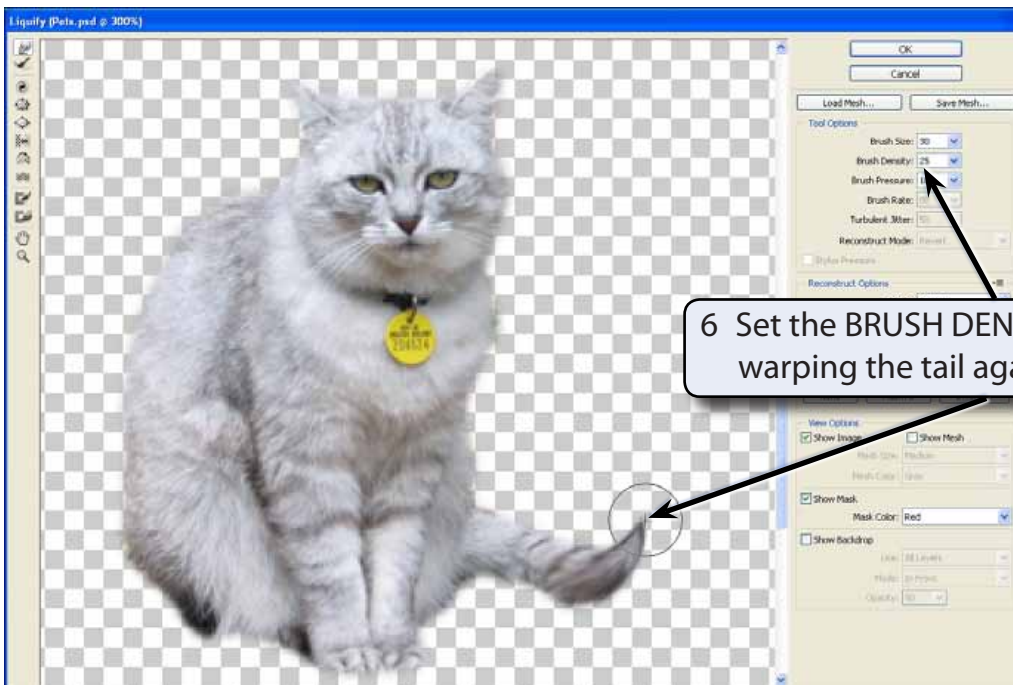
Liquify (Pets.psd @ 300%)

OK
Cancel
Load Mesh...
Save Mesh...
Tool Options
Brush Size: 50
Brush Density: 25
Brush Pressure: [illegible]
Brush Rate: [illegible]
Turbulent Jitter: 50
Reconstruct Mode: Revert
Stylus Pressure
Reconstruct Options

204134

6 Set the BRUSH DEN
warping the tail aga

View Options
Show Image
Show Mesh
Mesh Size: Medium
Mesh Color: Gray
Show Mask
Mask Color: Red
Show Backdrop
Use: All Layers
Mode: In Front
Opacity: 50